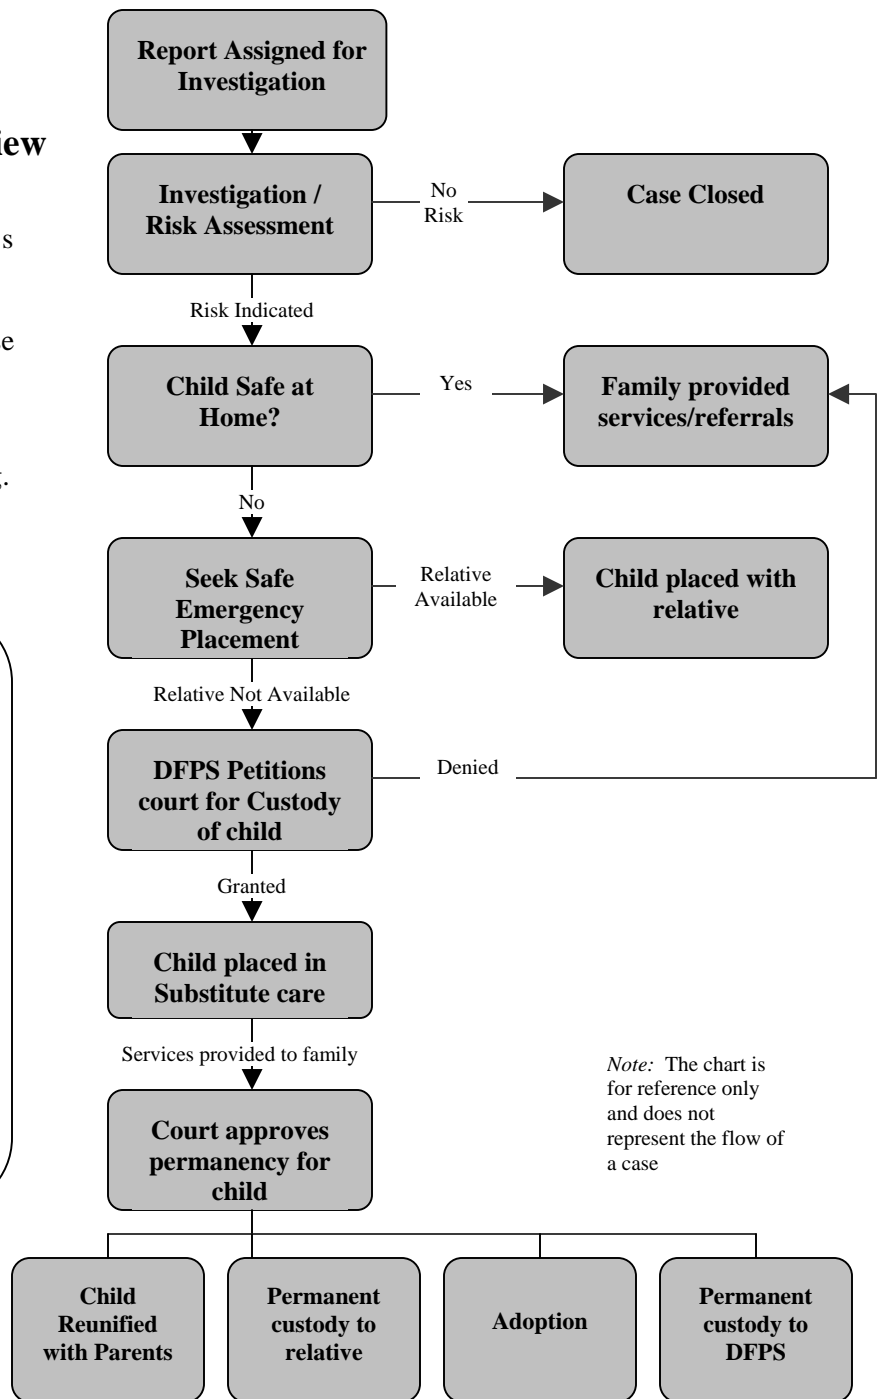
iew

s

e

.

Report Assigned for Investigation

Investigation / Risk Assessment

No Risk

Case Closed

Risk Indicated

Child Safe at Home?

Yes

Family provided services/referrals

No

Seek Safe Emergency Placement

Relative Available

Child placed with relative

Relative Not Available

DFPS Petitions court for Custody of child

Denied

Granted

Child placed in Substitute care

Services provided to family

Court approves permanency for child

*Note:* The chart is for reference only and does not represent the flow of a case

Child Reunified with Parents

Permanent custody to relative

Adoption

Permanent custody to DFPS